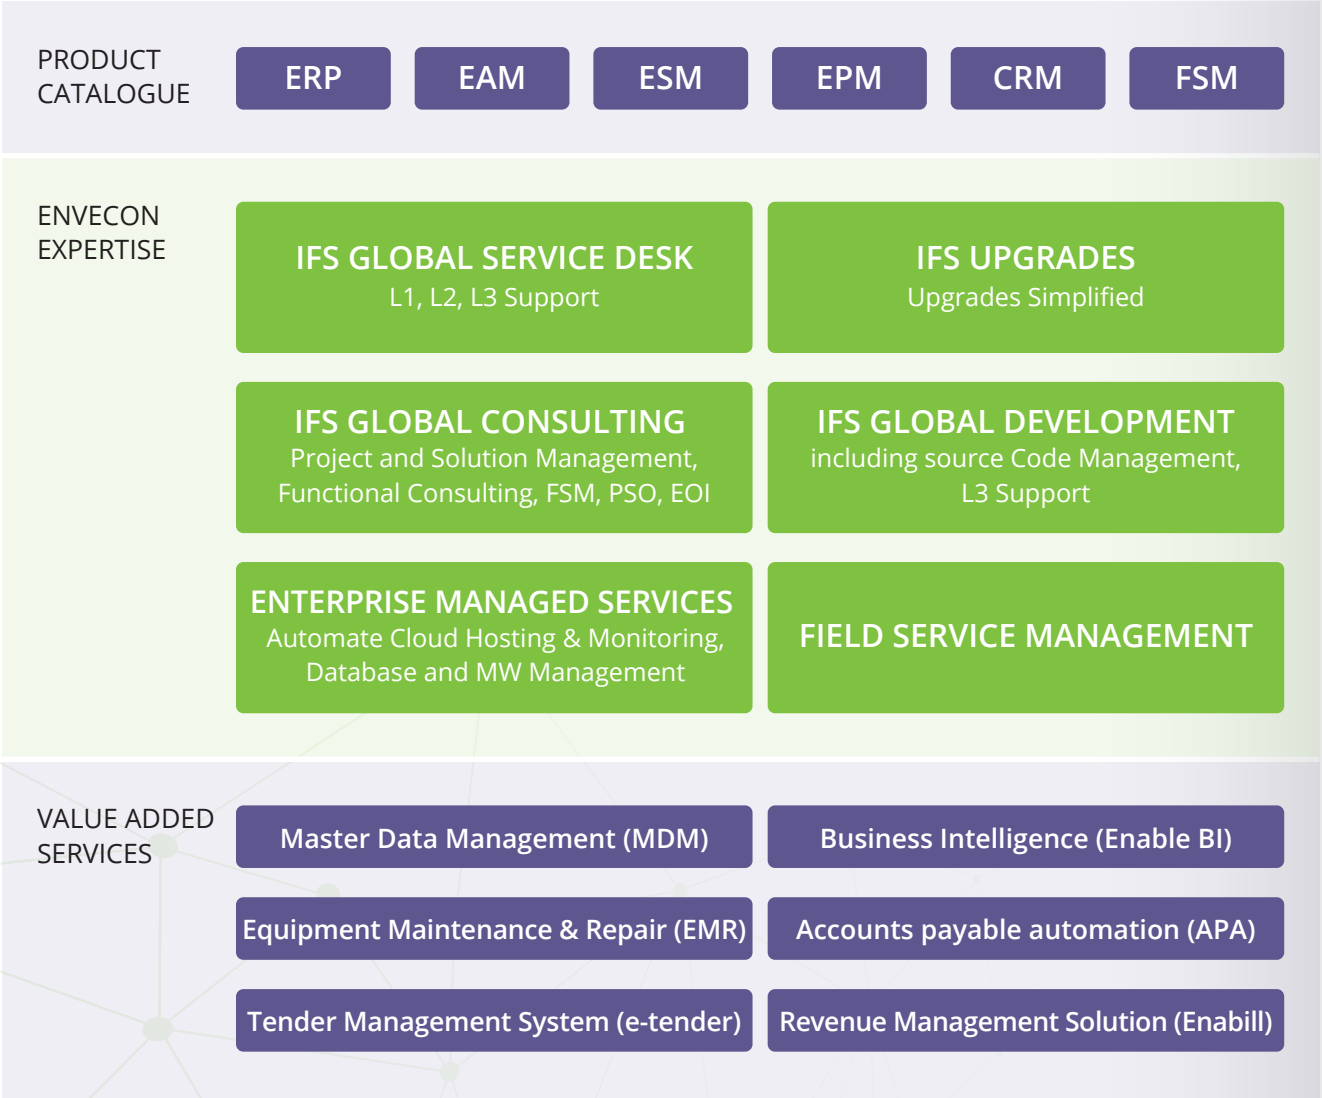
PRODUCT CATALOGUE

ERP

EAM

ESM

EPM

CRM

FSM

ENVECON EXPERTISE

IFS GLOBAL SERVICE DESK
L1, L2, L3 Support

IFS UPGRADES
Upgrades Simplified

IFS GLOBAL CONSULTING
Project and Solution Management, Functional Consulting, FSM, PSO, EOI

IFS GLOBAL DEVELOPMENT
including source Code Management, L3 Support

ENTERPRISE MANAGED SERVICES
Automate Cloud Hosting & Monitoring, Database and MW Management

FIELD SERVICE MANAGEMENT

VALUE ADDED SERVICES

Master Data Management (MDM)

Business Intelligence (Enable BI)

Equipment Maintenance & Repair (EMR)

Accounts payable automation (APA)

Tender Management System (e-tender)

Revenue Management Solution (Enabill)